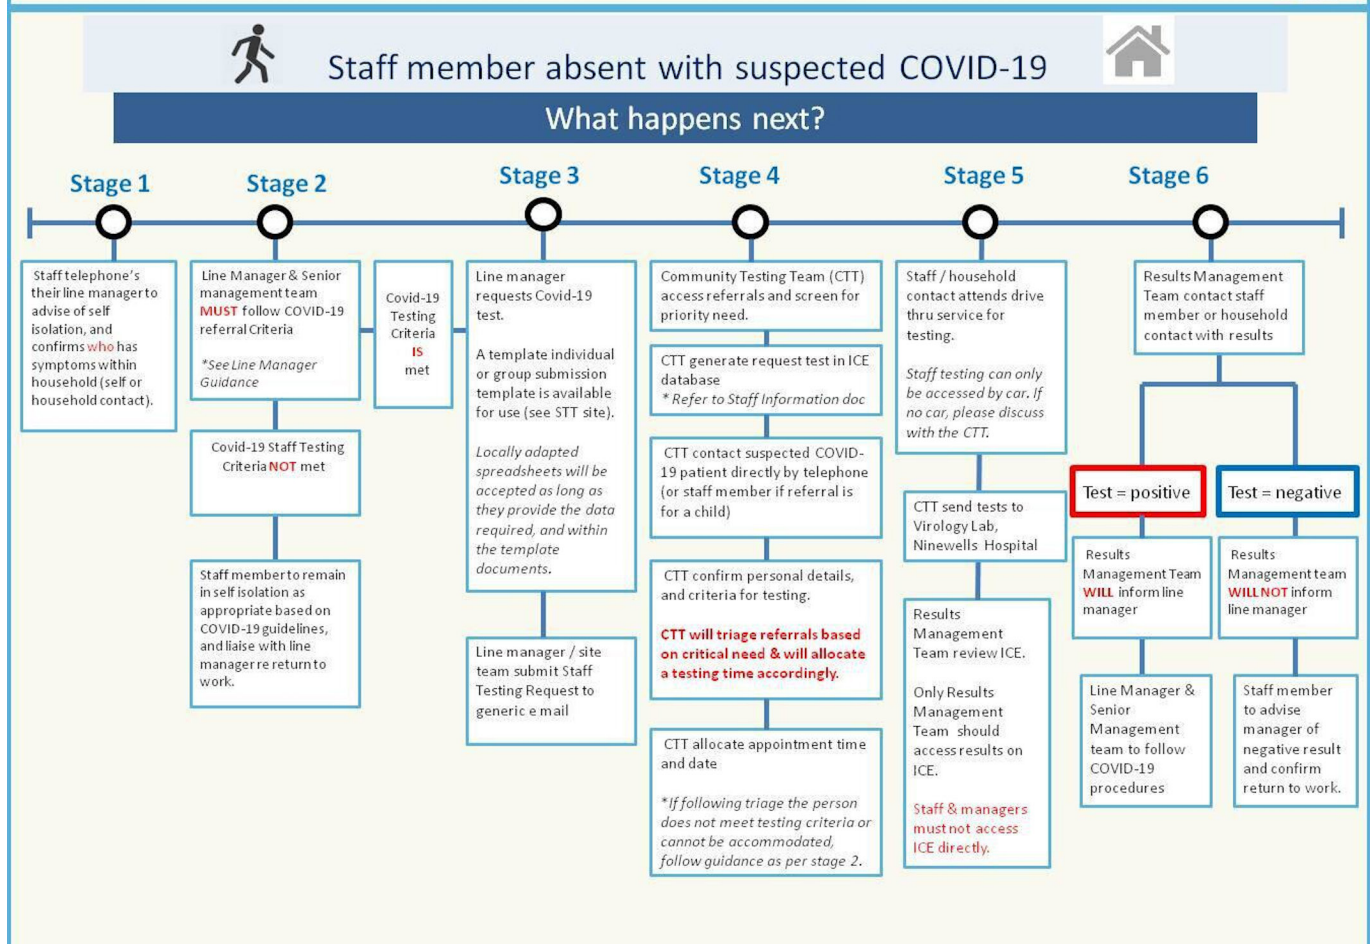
Staff member absent with suspected COVID-19

What happens next?

Stage 1

Staff telephone's their line manager to advise of self isolation, and confirms who has symptoms within household (self or household contact).

Stage 2

Line Manager & Senior management team MUST follow COVID-19 referral Criteria

*See Line Manager Guidance

Covid-19 Testing Criteria IS met

Covid-19 Staff Testing Criteria NOT met

Staff member to remain in self isolation as appropriate based on COVID-19 guidelines, and liaise with line manager re return to work.

Stage 3

Line manager requests Covid-19 test.

A template individual or group submission template is available for use (see STT site).

Locally adapted spreadsheets will be accepted as long as they provide the data required, and within the template documents.

Line manager / site team submit Staff Testing Request to generic e mail

Stage 4

Community Testing Team (CTT) access referrals and screen for priority need.

CTT generate request test in ICE database
* Refer to Staff Information doc

CTT contact suspected COVID-19 patient directly by telephone (or staff member if referral is for a child)

CTT confirm personal details, and criteria for testing.

CTT will triage referrals based on critical need & will allocate a testing time accordingly.

CTT allocate appointment time and date

*If following triage the person does not meet testing criteria or cannot be accommodated, follow guidance as per stage 2.

Stage 5

Staff / household contact attends drive thru service for testing.

Staff testing can only be accessed by car. If no car, please discuss with the CTT.

CTT send tests to Virology Lab, Ninewells Hospital

Results Management Team review ICE.

Only Results Management Team should access results on ICE.

Staff & managers must not access ICE directly.

Stage 6

Results Management Team contact staff member or household contact with results

Test = positive

Results Management Team WILL inform line manager

Line Manager & Senior Management team to follow COVID-19 procedures

Test = negative

Results Management team WILL NOT inform line manager

Staff member to advise manager of negative result and confirm return to work.